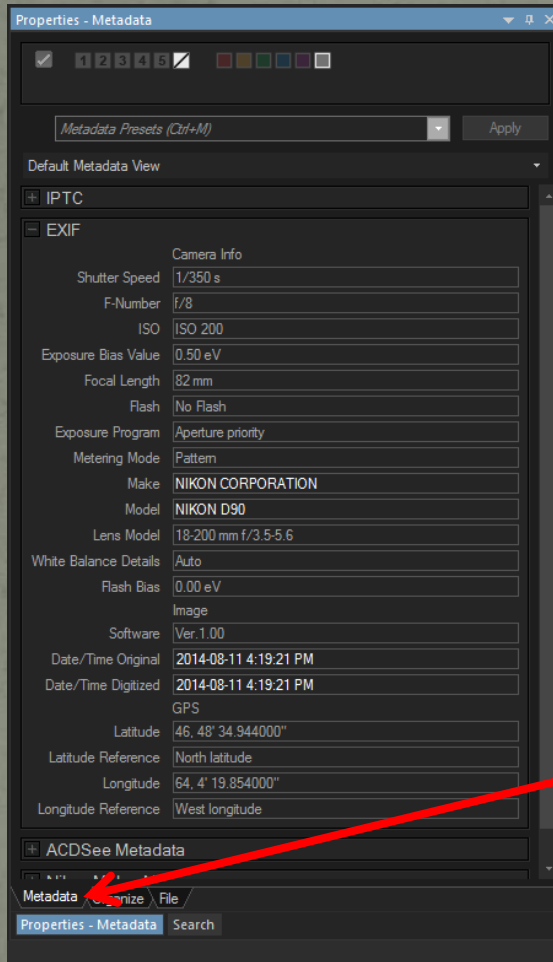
Properties - Metadata

1 2 3 4 5

Metadata Presets (Ctrl+M)

Apply

Default Metadata View

IPTC

EXIF

Camera Info

| | |
|---|---|
| Shutter Speed | 1/350 s |
| F-Number | f/8 |
| ISO | ISO 200 |
| Exposure Bias Value | 0.50 eV |
| Focal Length | 82 mm |
| Flash | No Flash |
| Exposure Program | Aperture priority |
| Metering Mode | Pattern |
| Make | NIKON CORPORATION |
| Model | NIKON D90 |
| Lens Model | 18-200 mm f/3.5-5.6 |
| White Balance Details | Auto |
| Flash Bias | 0.00 eV |

Image

| | |
|---|---|
| Software | Ver.1.00 |
| Date/Time Original | 2014-08-11 4:19:21 PM |
| Date/Time Digitized | 2014-08-11 4:19:21 PM |

GPS

| | |
|---|---|
| Latitude | 46, 48' 34.944000" |
| Latitude Reference | North latitude |
| Longitude | 64, 4' 19.854000" |
| Longitude Reference | West longitude |

ACDSee Metadata

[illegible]

Metadata Organize File

Properties - Metadata Search